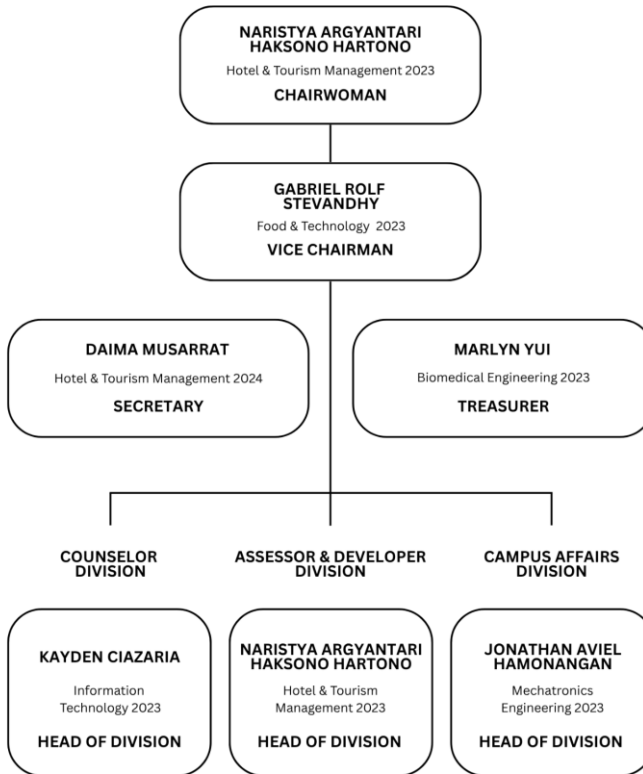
NARISTYA ARGYANTARI HAKSONO HARTONO
Hotel & Tourism Management 2023
CHAIRWOMAN

GABRIEL ROLF STEVANDHY
Food & Technology 2023
VICE CHAIRMAN

DAIMA MUSARRAT
Hotel & Tourism Management 2024
SECRETARY

MARLYN YUI
Biomedical Engineering 2023
TREASURER

COUNSELOR DIVISION

ASSESSOR & DEVELOPER DIVISION

CAMPUS AFFAIRS DIVISION

KAYDEN CIAZARIA
Information Technology 2023
HEAD OF DIVISION

NARISTYA ARGYANTARI HAKSONO HARTONO
Hotel & Tourism Management 2023
HEAD OF DIVISION

JONATHAN AVIEL HAMONANGAN
Mechatronics Engineering 2023
HEAD OF DIVISION